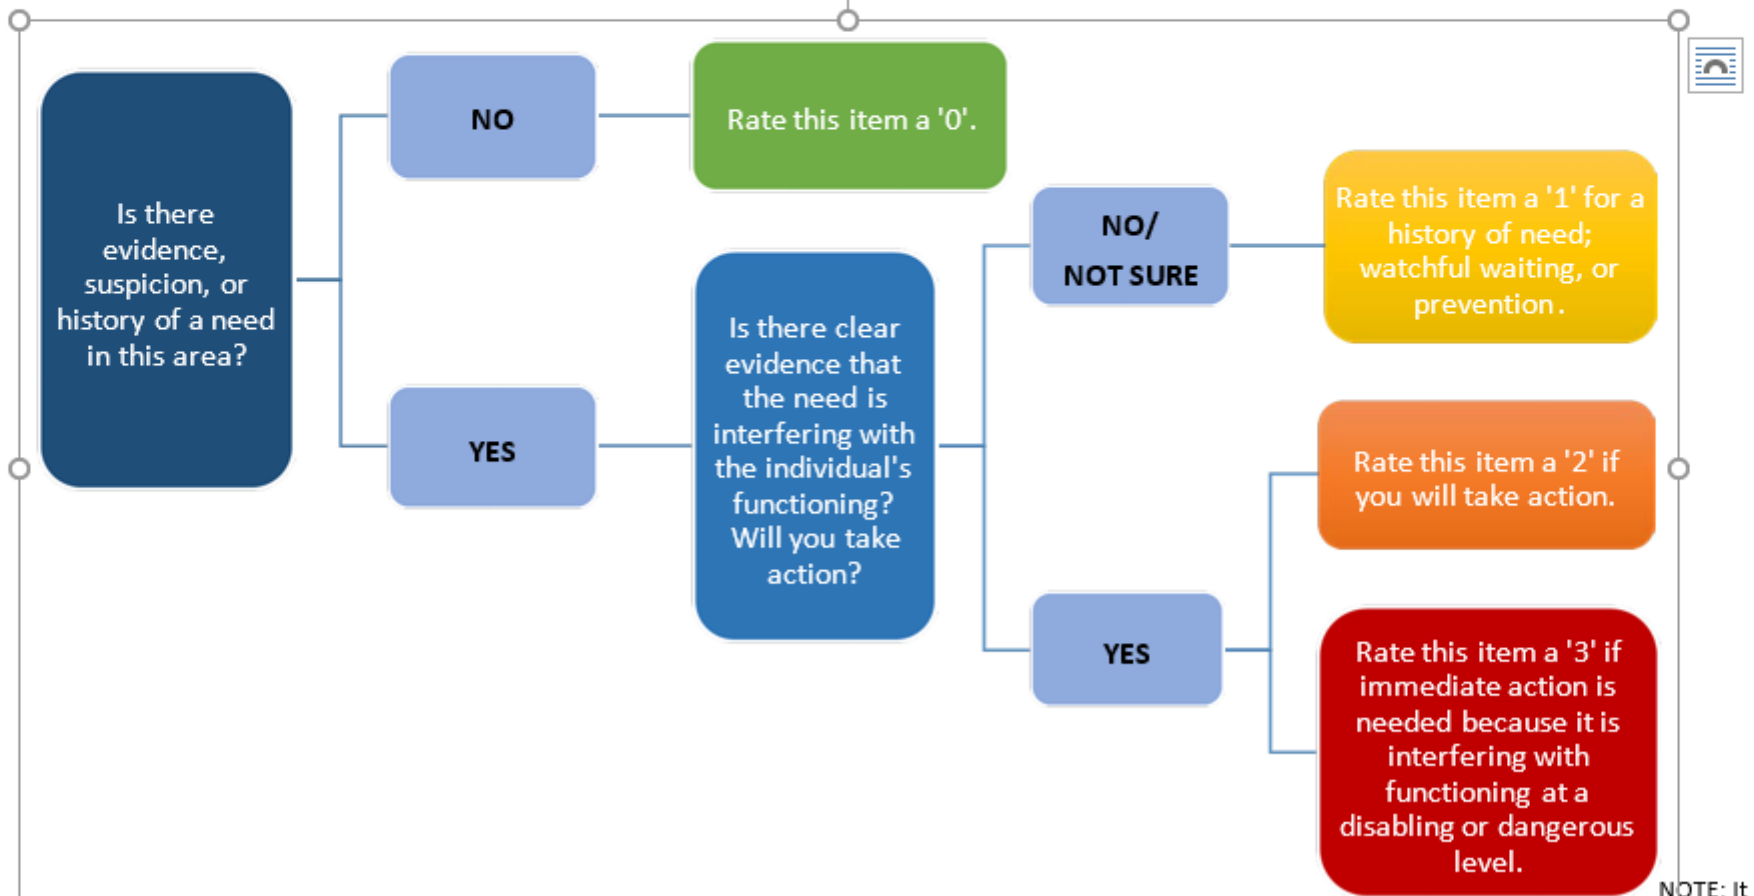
Is there evidence, suspicion, or history of a need in this area?

NO

Rate this item a '0'.

YES

Is there clear evidence that the need is interfering with the individual's functioning? Will you take action?

NO/ NOT SURE

Rate this item a '1' for a history of need; watchful waiting, or prevention.

YES

Rate this item a '2' if you will take action.

Rate this item a '3' if immediate action is needed because it is interfering with functioning at a disabling or dangerous level.

NOTE: It